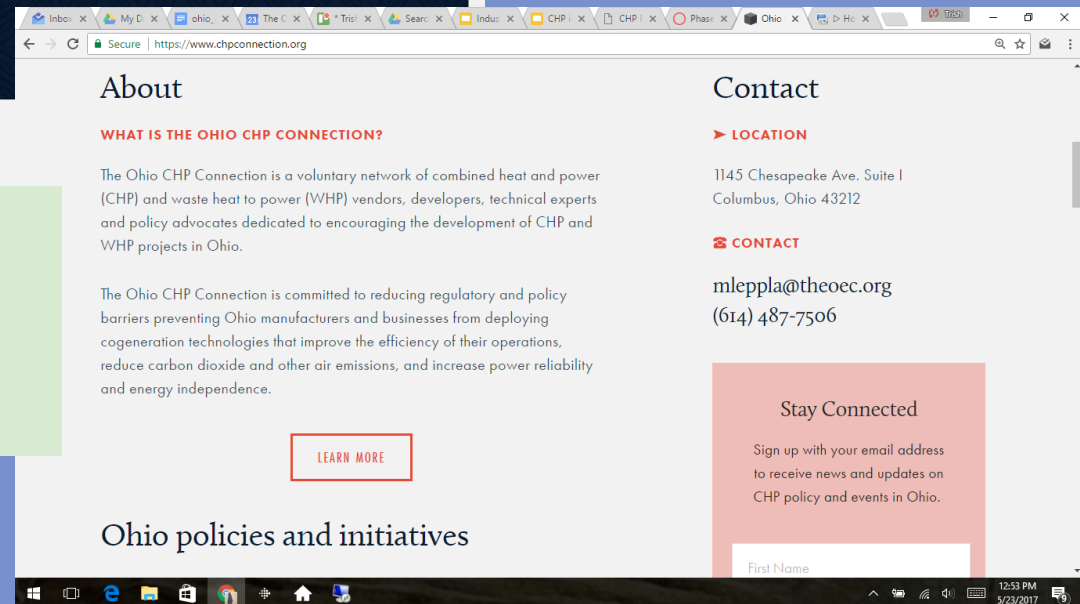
Inbox My D ohio The C * Trist Searc Indus CHP CHP Phase Ohio Ho Trish

Secure https://www.chpconnection.org

About

WHAT IS THE OHIO CHP CONNECTION?

The Ohio CHP Connection is a voluntary network of combined heat and power (CHP) and waste heat to power (WHP) vendors, developers, technical experts and policy advocates dedicated to encouraging the development of CHP and WHP projects in Ohio.

The Ohio CHP Connection is committed to reducing regulatory and policy barriers preventing Ohio manufacturers and businesses from deploying cogeneration technologies that improve the efficiency of their operations, reduce carbon dioxide and other air emissions, and increase power reliability and energy independence.

LEARN MORE

Ohio policies and initiatives

Contact

LOCATION

1145 Chesapeake Ave. Suite I
Columbus, Ohio 43212

CONTACT

mleppla@theoec.org
(614) 487-7506

Stay Connected

Sign up with your email address to receive news and updates on CHP policy and events in Ohio.

First Name

12:53 PM
5/23/2017